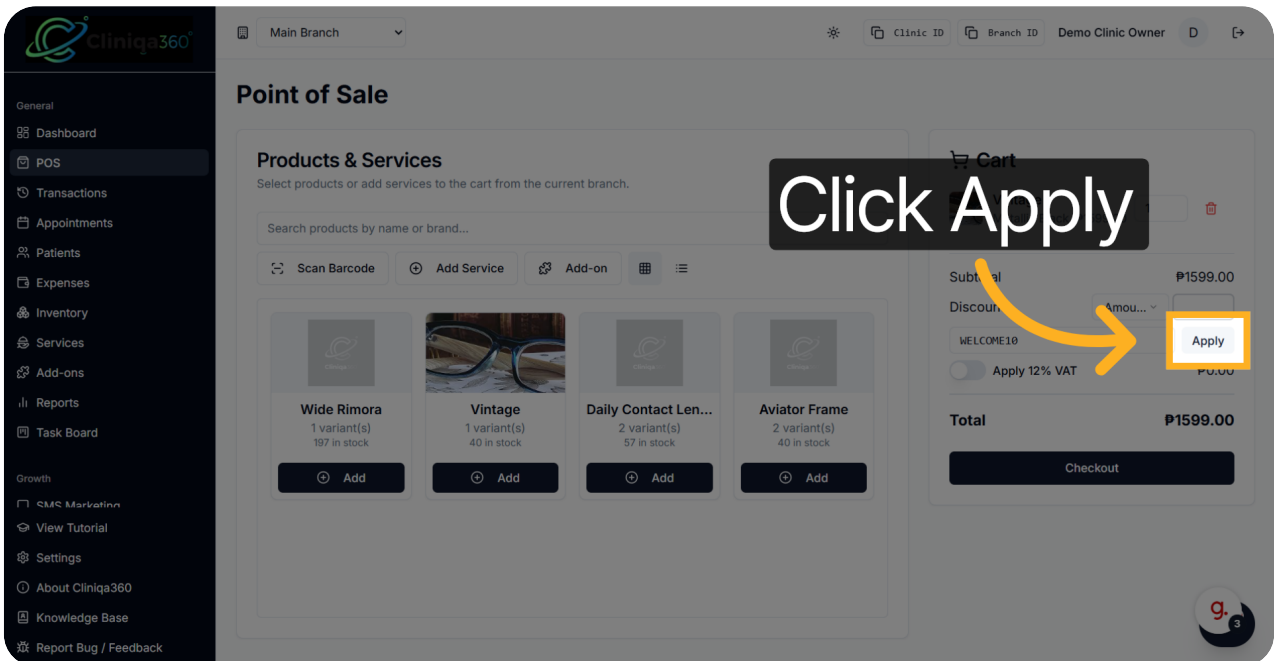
Cliniqa360

Main Branch

Clinic ID Branch ID Demo Clinic Owner D

General
Dashboard
POS
Transactions
Appointments
Patients
Expenses
Inventory
Services
Add-ons
Reports
Task Board

Growth
SMS Marketing
View Tutorial
Settings
About Cliniqa360
Knowledge Base
Report Bug / Feedback

Point of Sale

Products & Services
Select products or add services to the cart from the current branch.

Search products by name or brand...

Scan Barcode
Add Service
Add-on

Wide Rimora
1 variant(s)
197 in stock
Add

Vintage
1 variant(s)
40 in stock
Add

Daily Contact Len...
2 variant(s)
57 in stock
Add

Aviator Frame
2 variant(s)
40 in stock
Add

Cart

Click Apply

Subtotal ₱1599.00
Discount Amou...
WELCOME10 Apply
Apply 12% VAT ₱0.00

Total ₱1599.00

Checkout

g.
3